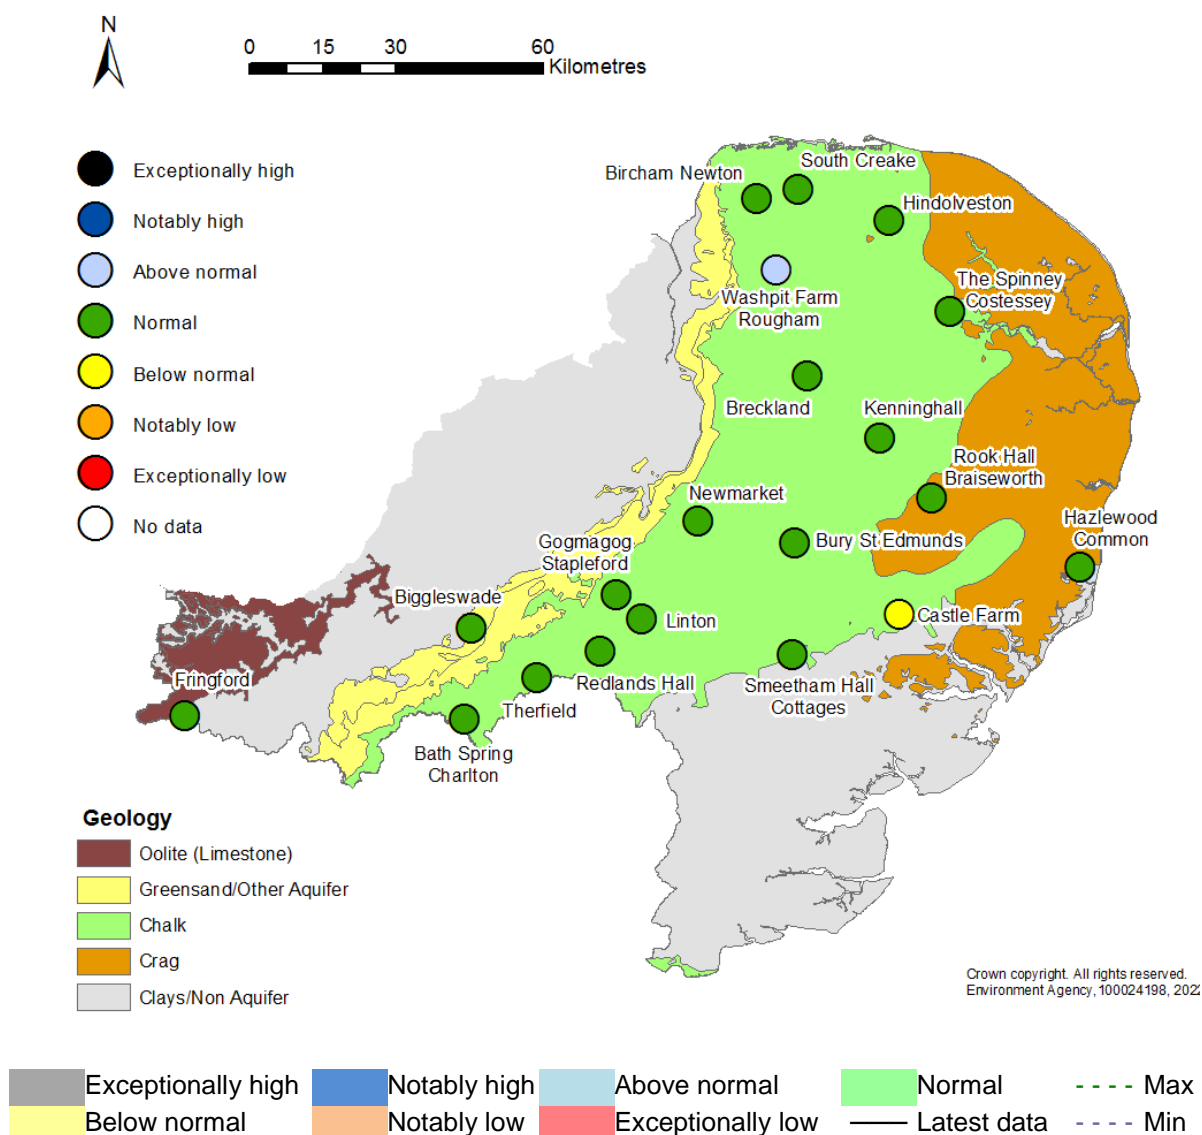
N

0 15 30 60 Kilometres

Exceptionally high
Notably high
Above normal
Normal
Below normal
Notably low
Exceptionally low
No data

Bircham Newton
South Creake
Hindolveston
Washpit Farm Rougham
The Spinney Costessey
Breckland
Kenninghall
Rook Hall Braiseworth
Newmarket
Hazlewood Common
Gogmagog Stapleford
Bury St Edmunds
Biggleswade
Linton
Castle Farm
Fringford
Redlands Hall
Smeetham Hall Cottages
Therfield
Bath Spring Charlton

Geology
Oolite (Limestone)
Greensand/Other Aquifer
Chalk
Crag
Clays/Non Aquifer

Crown copyright. All rights reserved. Environment Agency, 100024198, 2022

Exceptionally high
Notably high
Above normal
Normal
Max
Below normal
Notably low
Exceptionally low
Latest data
Min